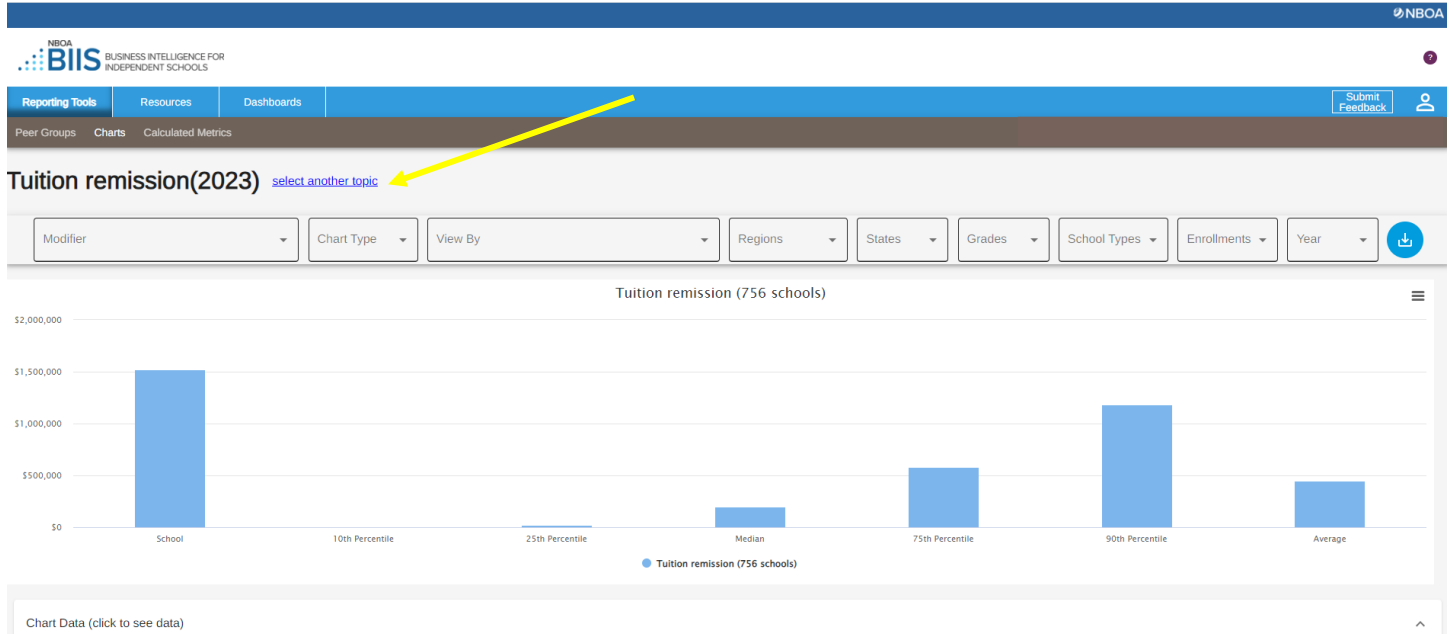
NBOA

NBOA BIIS BUSINESS INTELLIGENCE FOR INDEPENDENT SCHOOLS

?

Reporting Tools | Resources | Dashboards | Submit Feedback

Peer Groups | Charts | Calculated Metrics

Tuition remission(2023) select another topic

Modifier | Chart Type | View By | Regions | States | Grades | School Types | Enrollments | Year

Tuition remission (756 schools)

$2,000,000
$1,500,000
$1,000,000
$500,000
$0

School | 10th Percentile | 25th Percentile | Median | 75th Percentile | 90th Percentile | Average

Tuition remission (756 schools)

Chart Data (click to see data)